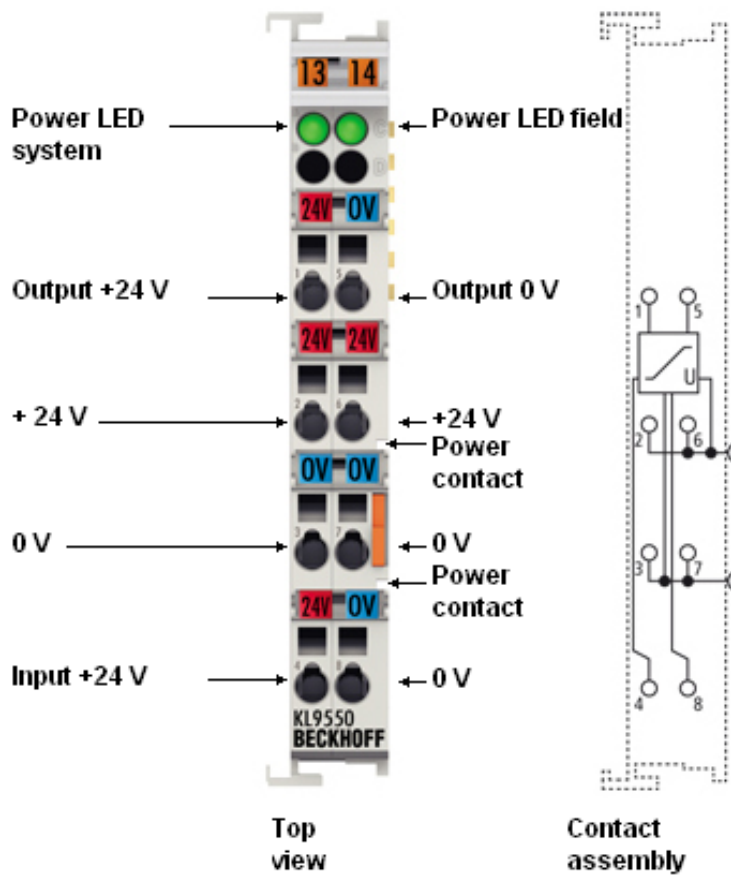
13 14

Power LED system

Power LED field

24V 0V

Output +24 V

Output 0 V

24V 24V

+ 24 V

+24 V

Power contact

0V 0V

0 V

0 V

Power contact

24V 0V

Input +24 V

0 V

KL9550
BECKHOFF

1 5 U 2 6 3 7 4 8

Top view

Contact assembly